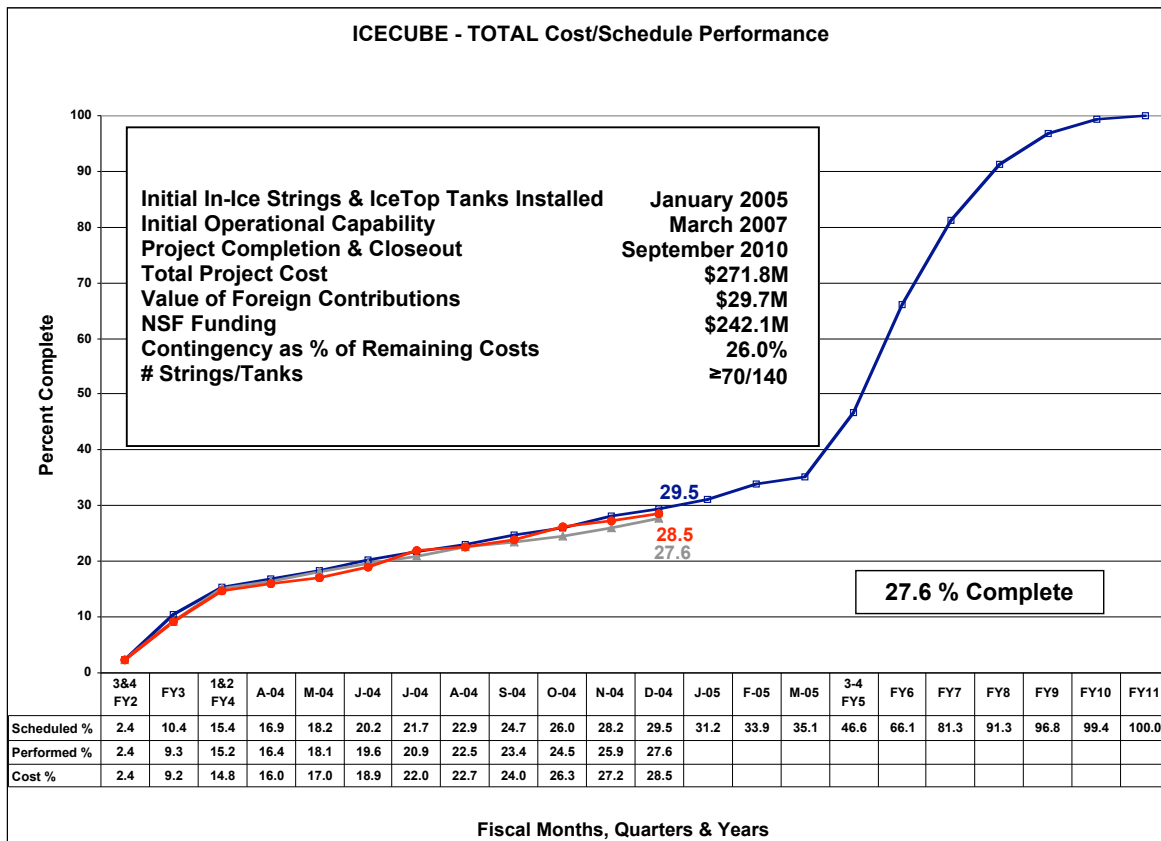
ICECUBE - TOTAL Cost/Schedule Performance

Initial In-Ice Strings & IceTop Tanks Installed January 2005
Initial Operational Capability March 2007
Project Completion & Closeout September 2010
Total Project Cost $271.8M
Value of Foreign Contributions $29.7M
NSF Funding $242.1M
Contingency as % of Remaining Costs 26.0%
# Strings/Tanks ≥70/140

Percent Complete

100
90
80
70
60
50
40
30
20
10
0

29.5
28.5
27.6

27.6 % Complete

| | 3&4 FY2 | FY3 | 1&2 FY4 | A-04 | M-04 | J-04 | J-04 | A-04 | S-04 | O-04 | N-04 | D-04 | J-05 | F-05 | M-05 | 3-4 FY5 | FY6 | FY7 | FY8 | FY9 | FY10 | FY11 |
|---|---|---|---|---|---|---|---|---|---|---|---|---|---|---|---|---|---|---|---|---|---|---|
| Scheduled % | 2.4 | 10.4 | 15.4 | 16.9 | 18.2 | 20.2 | 21.7 | 22.9 | 24.7 | 26.0 | 28.2 | 29.5 | 31.2 | 33.9 | 35.1 | 46.6 | 66.1 | 81.3 | 91.3 | 96.8 | 99.4 | 100.0 |
| Performed % | 2.4 | 9.3 | 15.2 | 16.4 | 18.1 | 19.6 | 20.9 | 22.5 | 23.4 | 24.5 | 25.9 | 27.6 | | | | | | | | | | |
| Cost % | 2.4 | 9.2 | 14.8 | 16.0 | 17.0 | 18.9 | 22.0 | 22.7 | 24.0 | 26.3 | 27.2 | 28.5 | | | | | | | | | | |

Fiscal Months, Quarters & Years